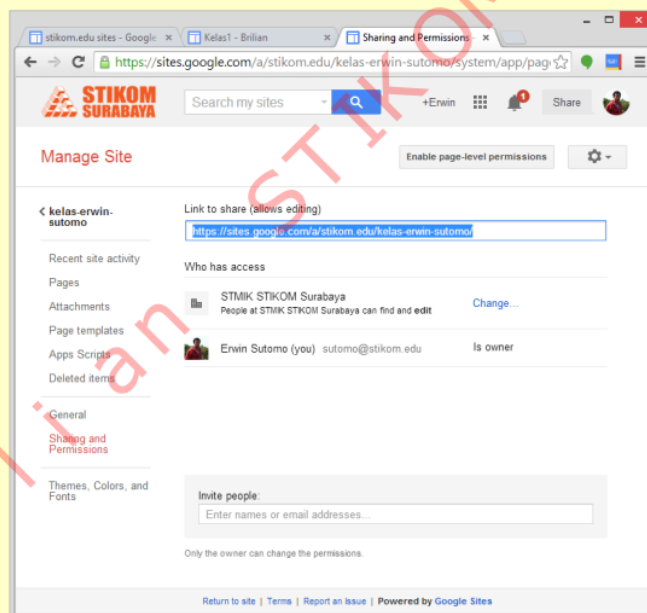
stikom.edu sites - Google ×
Kelas1 - Brilian ×
Sharing and Permissions ×

https://sites.google.com/a/stikom.edu/kelas-erwin-sutomo/system/app/pag

STIKOM SURABAYA
Search my sites
+Erwin
1
Share

Manage Site
Enable page-level permissions

‹ kelas-erwin-sutomo

Recent site activity
Pages
Attachments
Page templates
Apps Scripts
Deleted items

General
Sharing and Permissions

Themes, Colors, and Fonts

Link to share (allows editing)
https://sites.google.com/a/stikom.edu/kelas-erwin-sutomo/

Who has access

STMIK STIKOM Surabaya
People at STMIK STIKOM Surabaya can find and **edit**
Change...

Erwin Sutomo (you) sutomo@stikom.edu
Is owner

Invite people:
Enter names or email addresses...

Only the owner can change the permissions.

Return to site | Terms | Report an Issue | Powered by Google Sites

Brilian STIKOM